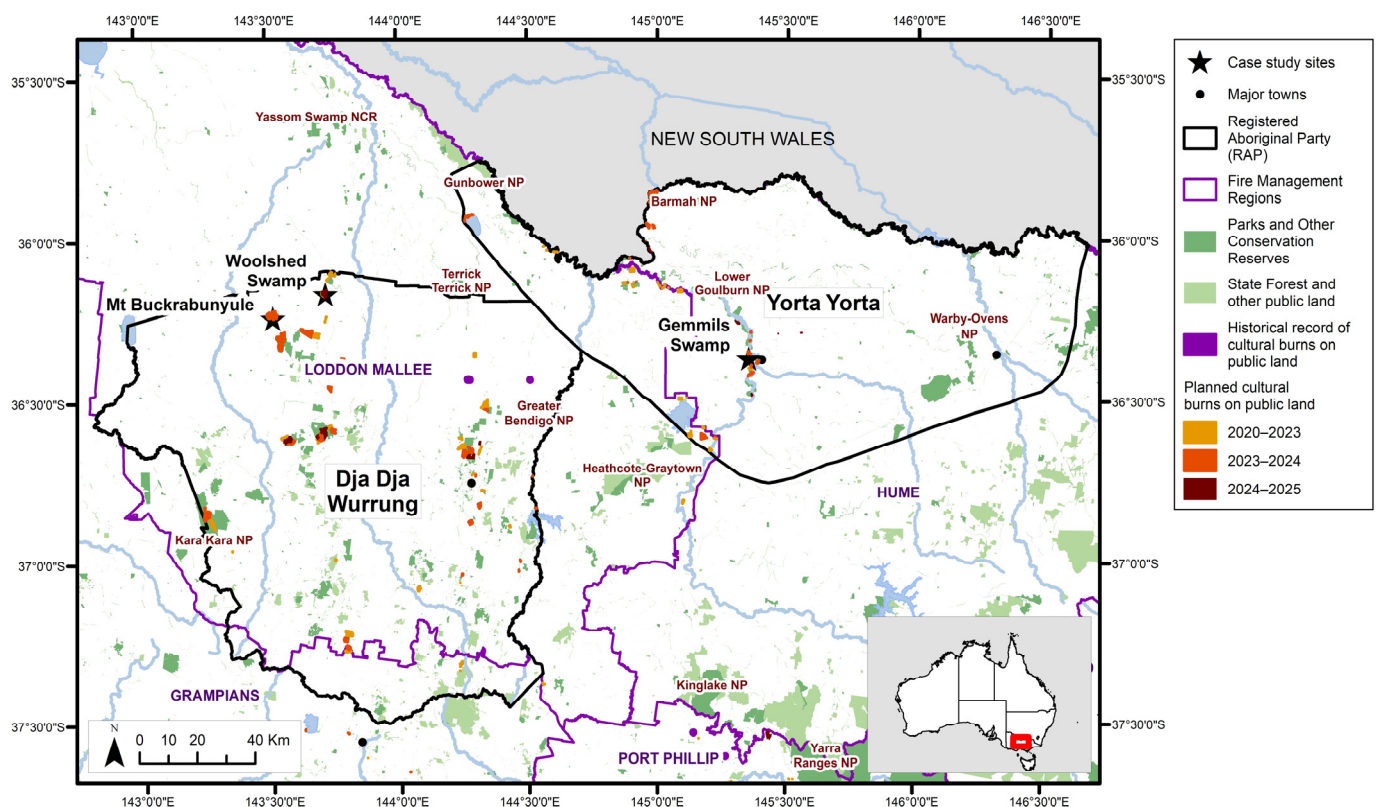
143°0'0"E 143°30'0"E 144°0'0"E 144°30'0"E 145°0'0"E 145°30'0"E 146°0'0"E 146°30'0"E

35°30'0"S 36°0'0"S 36°30'0"S 37°0'0"S 37°30'0"S

NEW SOUTH WALES

Yassom Swamp NCR

Gunbower NP

Barmah NP

Woolshed Swamp

Mt Buckrabunyule

Terrick Terrick NP

Lower Goulburn NP

Yorta Yorta

Gemmils Swamp

Warby-Ovens NP

LODDON MALLEE

Greater Bendigo NP

Heathcote-Graytown NP

Dja Dja Wurrung

HUME

Kara Kara NP

GRAMPIANS

Kinglake NP

PORT PHILLIP

Yarra Ranges NP

N

0 10 20 40 Km

Case study sites

Major towns

Registered Aboriginal Party (RAP)

Fire Management Regions

Parks and Other Conservation Reserves

State Forest and other public land

Historical record of cultural burns on public land

Planned cultural burns on public land

2020–2023

2023–2024

2024–2025